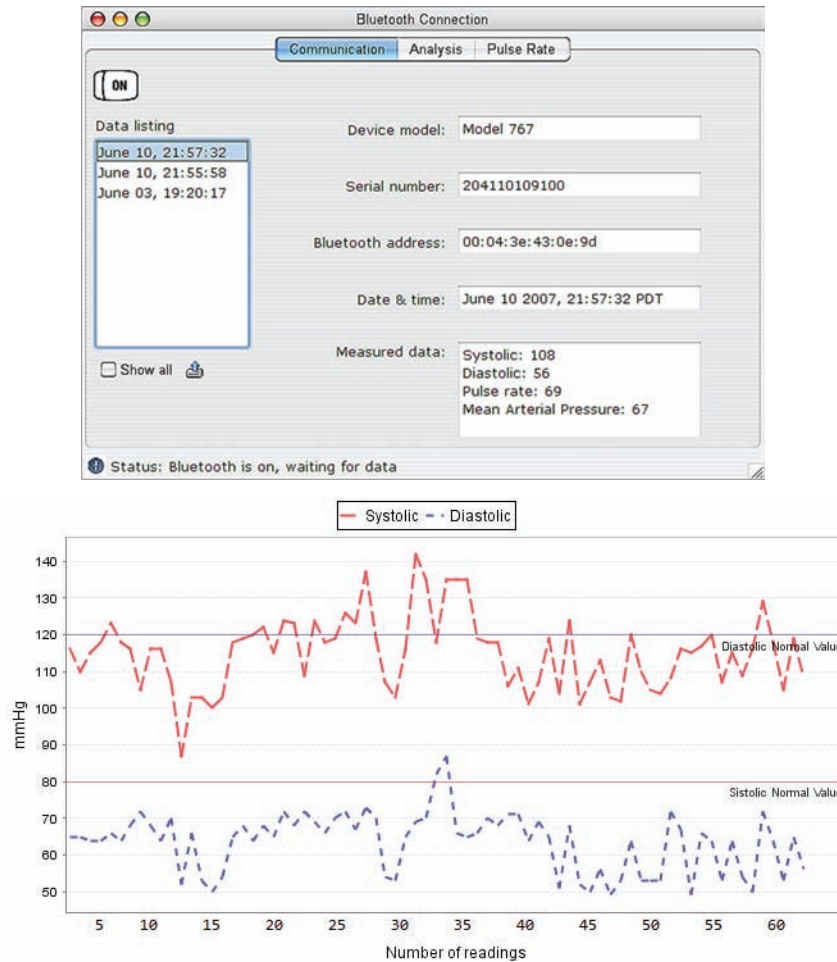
Bluetooth Connection

Communication | Analysis | Pulse Rate

ON

Data listing

June 10, 21:57:32
June 10, 21:55:58
June 03, 19:20:17

Show all

Device model: Model 767

Serial number: 204110109100

Bluetooth address: 00:04:3e:43:0e:9d

Date & time: June 10 2007, 21:57:32 PDT

Measured data: Systolic: 108
Diastolic: 56
Pulse rate: 69
Mean Arterial Pressure: 67

Status: Bluetooth is on, waiting for data

Systolic Diastolic

140
130
120
110
100
90
80
70
60
50

mmHg

Diastolic Normal Valu

Sistolic Normal Valu

5 10 15 20 25 30 35 40 45 50 55 60

Number of readings